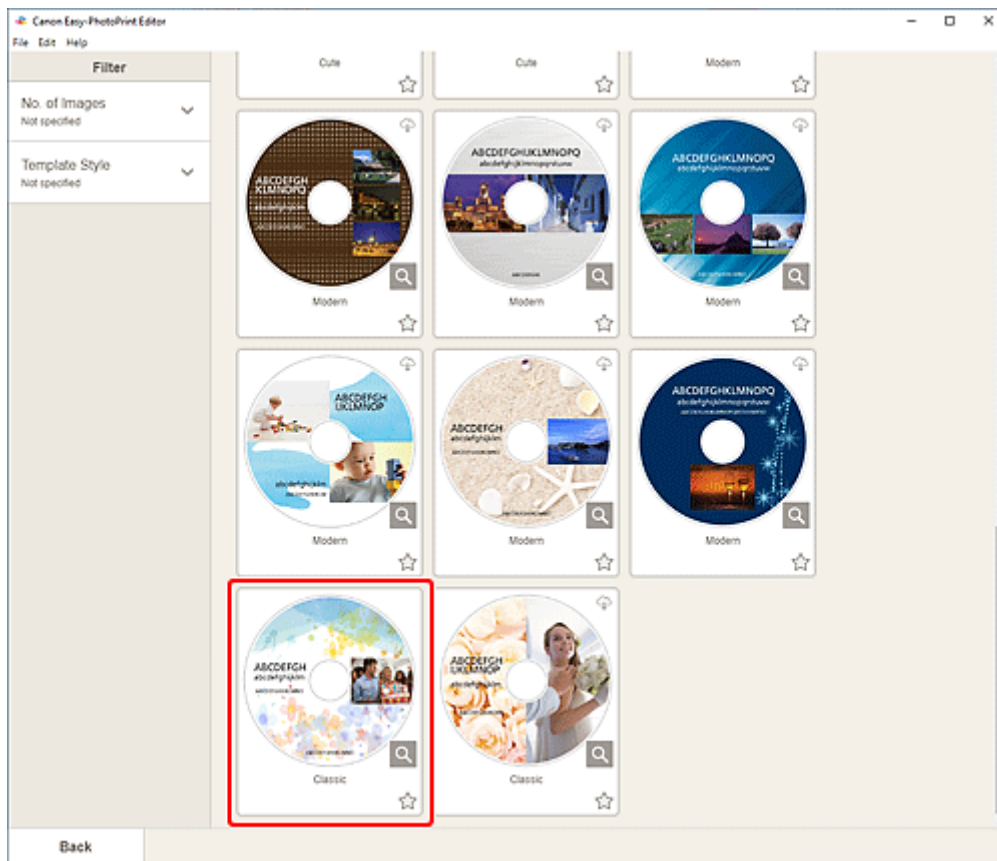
Canon Easy-PhotoPrint Editor

File Edit Help

Filter

No. of Images
Not specified

Template Style
Not specified

Cute

Cute

Modern

ABCDEFGH KLMNOPQ

ABCDEFGHIJKLMNOPQ

ABCDEFGHIJKLMNOPQ

Modern

Modern

Modern

ABCDEFGH IJKLMNOP

ABCDEFGH

ABCDEFGHIJKLMNOPQ

Modern

Modern

Modern

ABCDEFGH

ABCDEFGH

Classic

Classic

Back